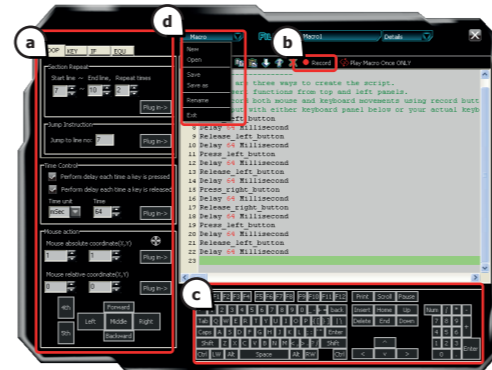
a

OOP KEY IF EQU

Section Repeat
Start line — End line, Repeat times
7 10 2
Plug in >

Jump Instruction
Jump to line no: 7
Plug in >

Time Control
Perform delay each time a key is pressed
Perform delay each time a key is released
Time unit Time
mSec 64
Plug in >

Mouse action
Mouse absolute coordinate(X,Y)
1 1 Plug in >
Mouse relative coordinate(X,Y)
0 0 Plug in >
4th Forward
5th Left Middle Right
Backward

d

Macro
New
Open
Save
Save as
Rename
Exit

b

Macro1 Details

Record Play Macro Once ONLY

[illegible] three ways to create the script.
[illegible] functions from top and left panels.
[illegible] both mouse and keyboard movements using record but
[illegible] with either keyboard panel below or your Keyb

8 Delay 64 Millisecond
9 Release_left_button
10 Delay 64 Millisecond
11 Press_left_button
12 Delay 64 Millisecond
13 Release_left_button
14 Delay 64 Millisecond
15 Press_right_button
16 Delay 64 Millisecond
17 Release_right_button
18 Delay 64 Millisecond
19 Press_left_button
20 Delay 64 Millisecond
21 Release_left_button
22 Delay 64 Millisecond
23

c

Esc F1 F2 F3 F4 F5 F6 F7 F8 F9 F10 F11 F12 Print Scroll Pause
back Insert Home Up Num / * -
Tab Q W E R T Y U I O P Delete End Down 7 8 9 +
Caps A S D F G H J K L Enter 4 5 6
Shift Z X C V B N M Shift 1 2 3
Ctrl LW Alt Space Alt RW Ctrl < v > 0 . Enter